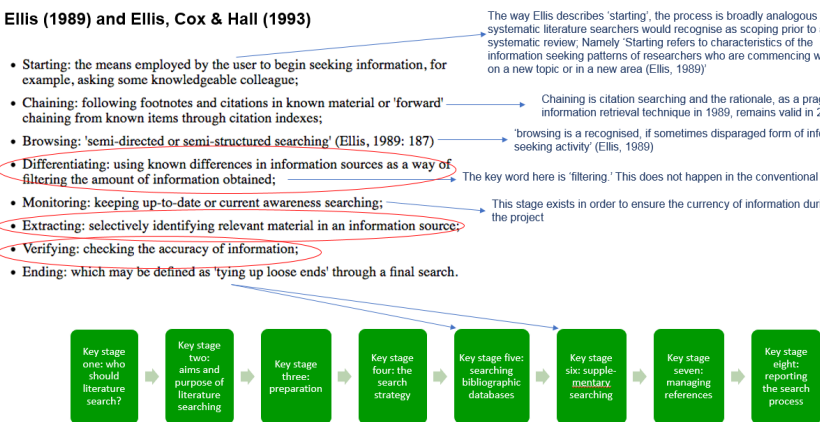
Ellis (1989) and Ellis, Cox & Hall (1993)

• Starting: the means employed by the user to begin seeking information, for example, asking some knowledgeable colleague;

• Chaining: following footnotes and citations in known material or 'forward' chaining from known items through citation indexes;

• Browsing: 'semi-directed or semi-structured searching' (Ellis, 1989: 187)

• Differentiating: using known differences in information sources as a way of filtering the amount of information obtained;

• Monitoring: keeping up-to-date or current awareness searching;

• Extracting: selectively identifying relevant material in an information source;

• Verifying: checking the accuracy of information;

• Ending: which may be defined as 'tying up loose ends' through a final search.

The way Ellis describes 'starting', the process is broadly analogous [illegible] systematic literature searchers would recognise as scoping prior to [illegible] systematic review; Namely 'Starting refers to characteristics of the information seeking patterns of researchers who are commencing w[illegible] on a new topic or in a new area (Ellis, 1989)'

Chaining is citation searching and the rationale, as a prag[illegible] information retrieval technique in 1989, remains valid in 2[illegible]

'browsing is a recognised, if sometimes disparaged form of inf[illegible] seeking activity' (Ellis, 1989)

The key word here is 'filtering.' This does not happen in the conventional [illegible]

This stage exists in order to ensure the currency of information duri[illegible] the project

Key stage one: who should literature search?

Key stage two: aims and purpose of literature searching

Key stage three: preparation

Key stage four: the search strategy

Key stage five: searching bibliographic databases

Key stage six: supplementary searching

Key stage seven: managing references

Key stage eight: reporting the search process